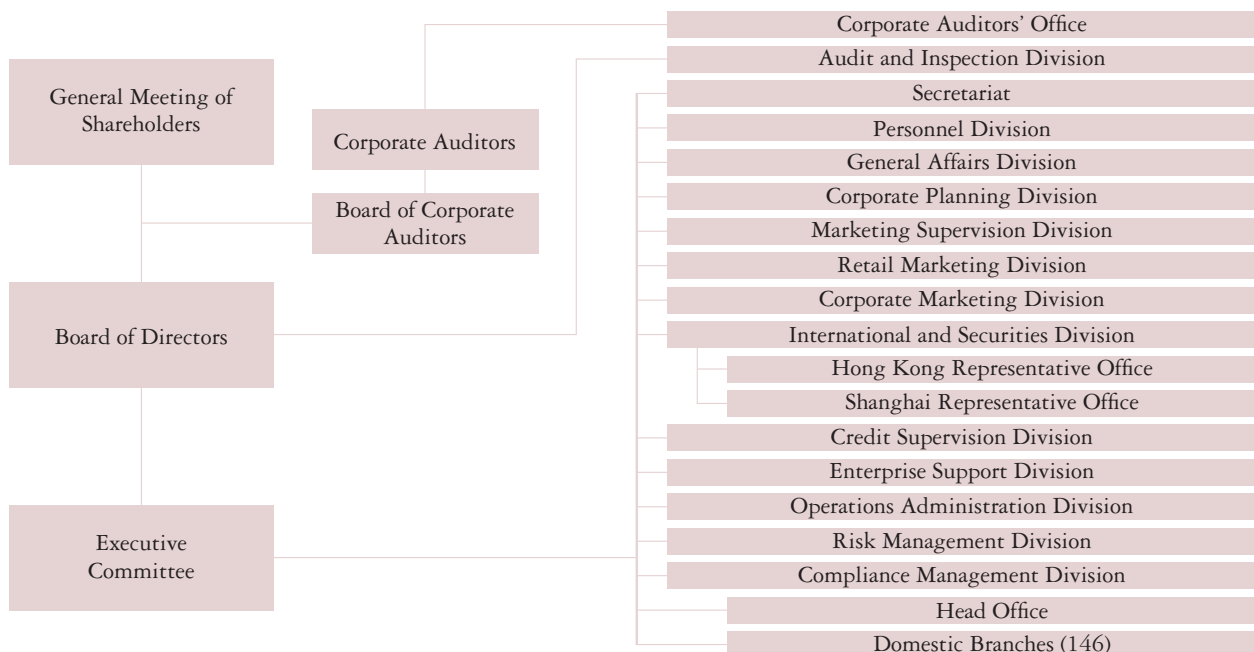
General Meeting of Shareholders

Corporate Auditors

Board of Corporate Auditors

Board of Directors

Executive Committee

Corporate Auditors' Office

Audit and Inspection Division

Secretariat

Personnel Division

General Affairs Division

Corporate Planning Division

Marketing Supervision Division

Retail Marketing Division

Corporate Marketing Division

International and Securities Division

Hong Kong Representative Office

Shanghai Representative Office

Credit Supervision Division

Enterprise Support Division

Operations Administration Division

Risk Management Division

Compliance Management Division

Head Office

Domestic Branches (146)